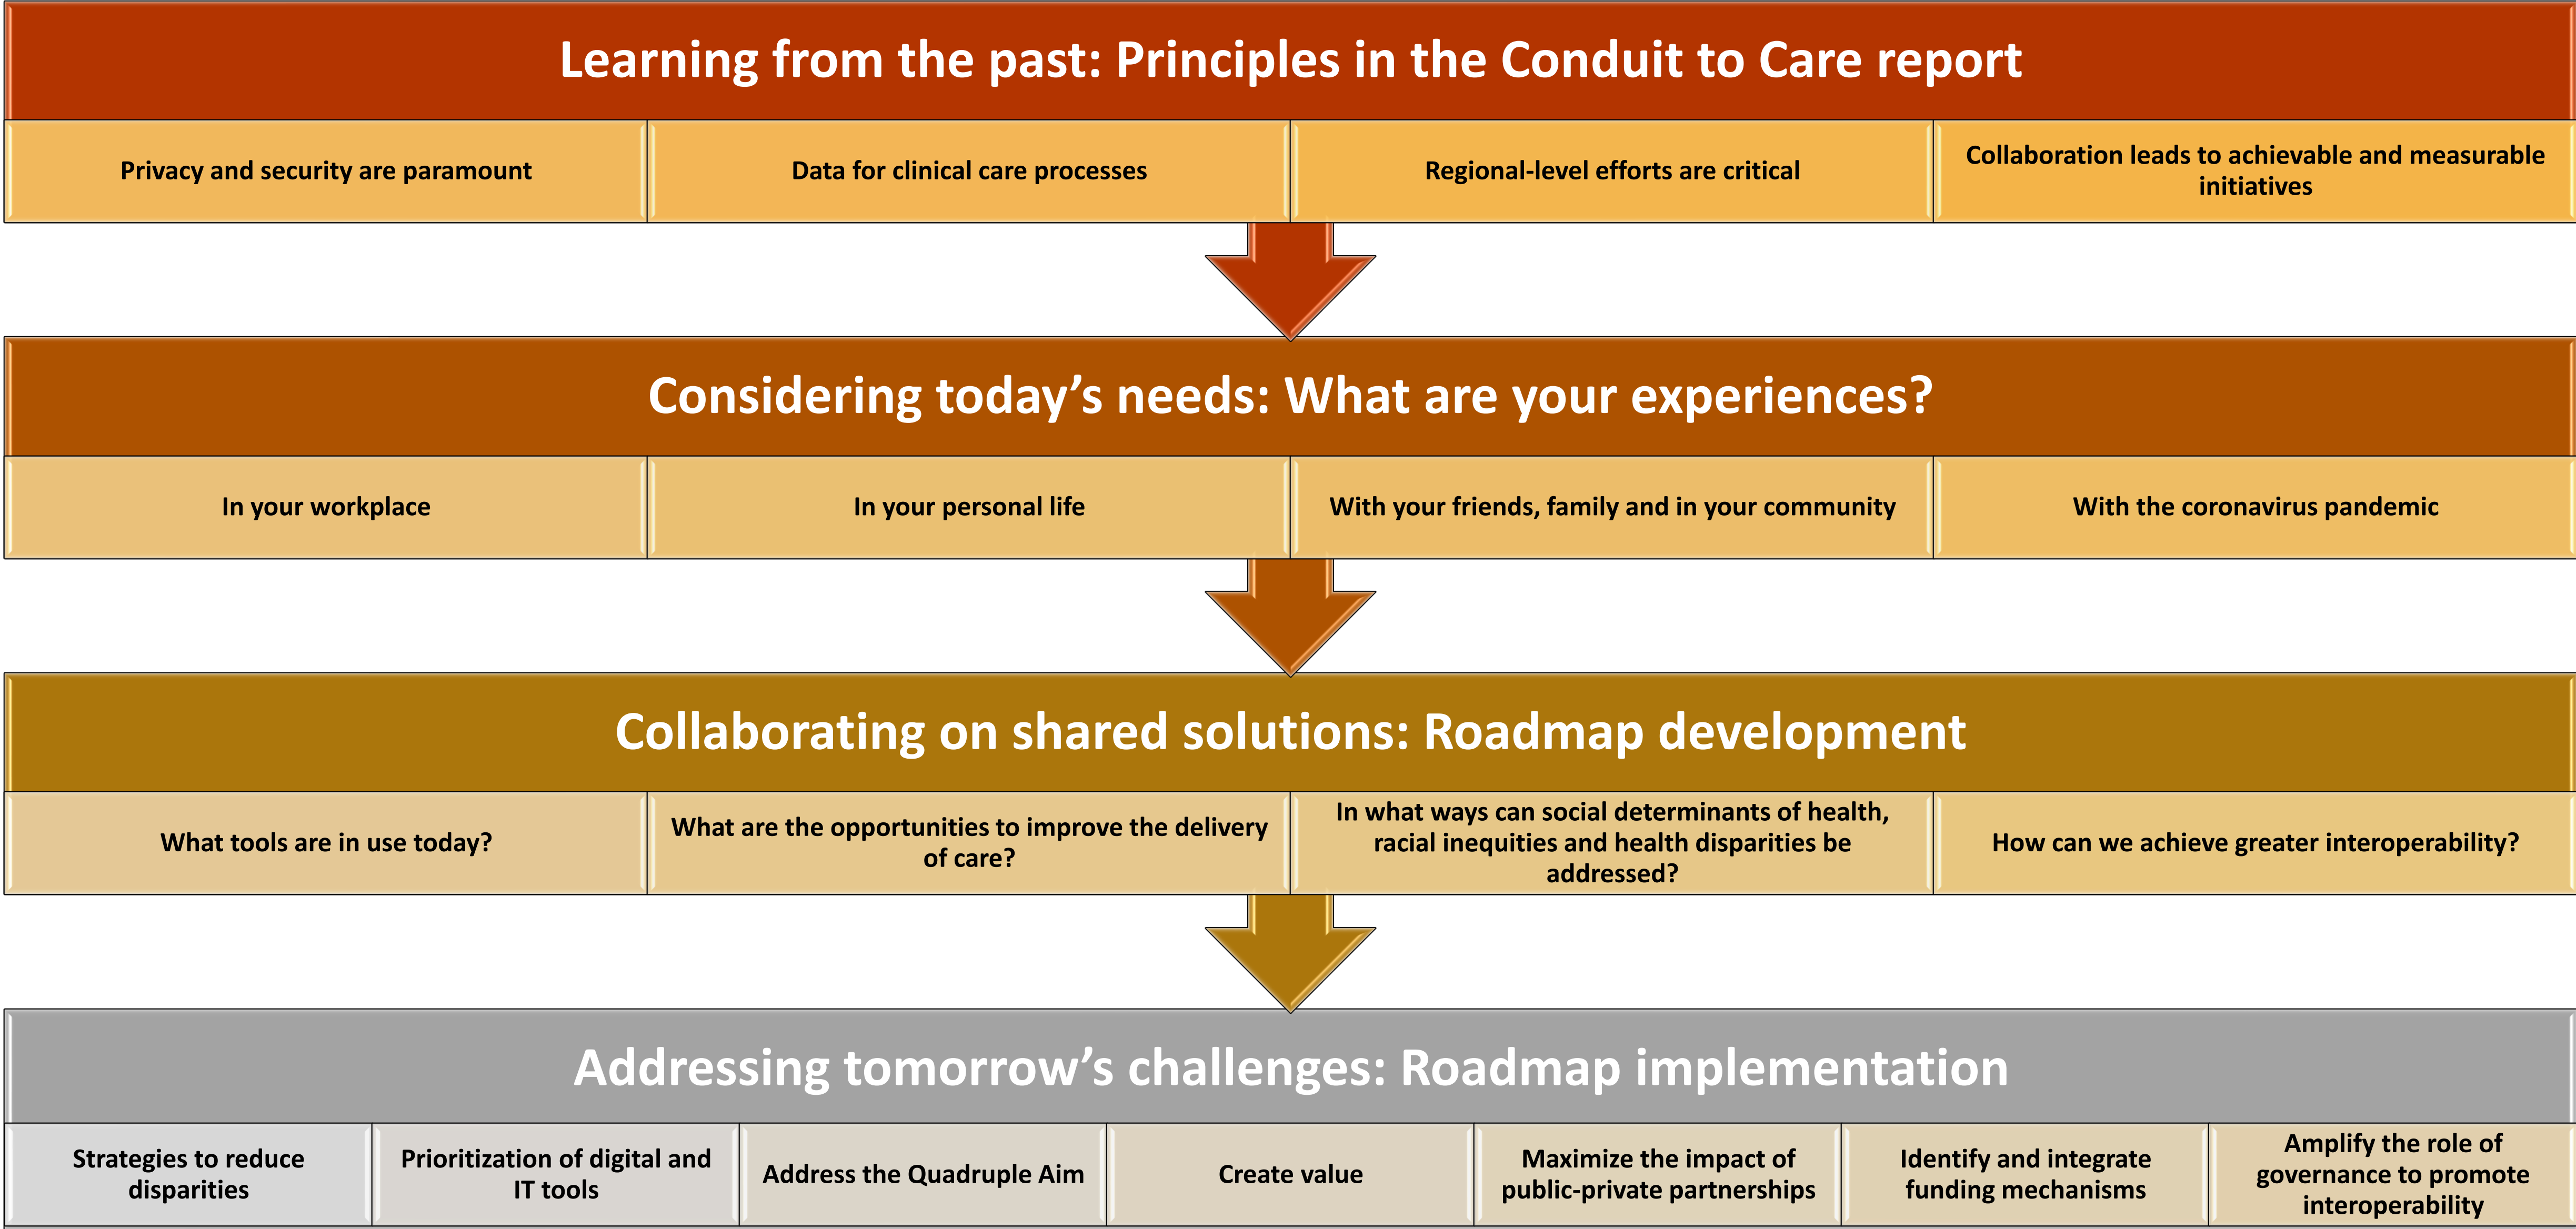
Learning from the past: Principles in the Conduit to Care report

| Privacy and security are paramount | Data for clinical care processes | Regional-level efforts are critical | Collaboration leads to achievable and measurable initiatives |
|---|---|---|---|

Considering today's needs: What are your experiences?

| In your workplace | In your personal life | With your friends, family and in your community | With the coronavirus pandemic |
|---|---|---|---|

Collaborating on shared solutions: Roadmap development

| What tools are in use today? | What are the opportunities to improve the delivery of care? | In what ways can social determinants of health, racial inequities and health disparities be addressed? | How can we achieve greater interoperability? |
|---|---|---|---|

Addressing tomorrow's challenges: Roadmap implementation

| Strategies to reduce disparities | Prioritization of digital and IT tools | Address the Quadruple Aim | Create value | Maximize the impact of public-private partnerships | Identify and integrate funding mechanisms | Amplify the role of governance to promote interoperability |
|---|---|---|---|---|---|---|